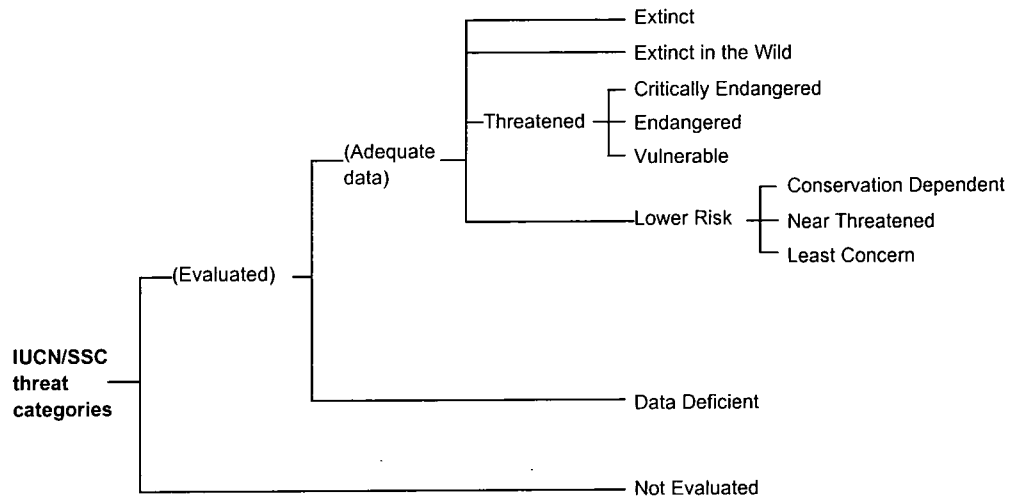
IUCN/SSC threat categories

(Evaluated)

(Adequate data)

Extinct

Extinct in the Wild

Threatened

Critically Endangered

Endangered

Vulnerable

Lower Risk

Conservation Dependent

Near Threatened

Least Concern

Data Deficient

Not Evaluated